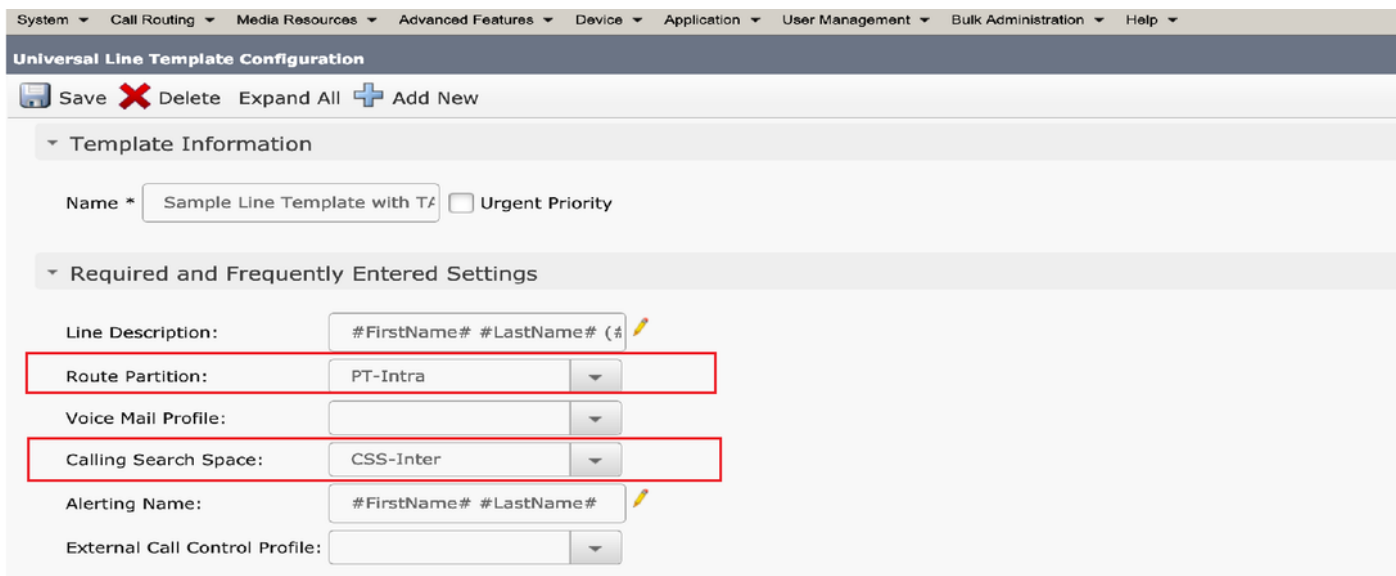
System ▾ Call Routing ▾ Media Resources ▾ Advanced Features ▾ Device ▾ Application ▾ User Management ▾ Bulk Administration ▾ Help ▾

Universal Line Template Configuration

Save Delete Expand All Add New

Template Information

Name * Sample Line Template with TA Urgent Priority

Required and Frequently Entered Settings

Line Description: #FirstName# #LastName# (#

Route Partition: PT-Intra

Voice Mail Profile:

Calling Search Space: CSS-Inter

Alerting Name: #FirstName# #LastName#

External Call Control Profile: